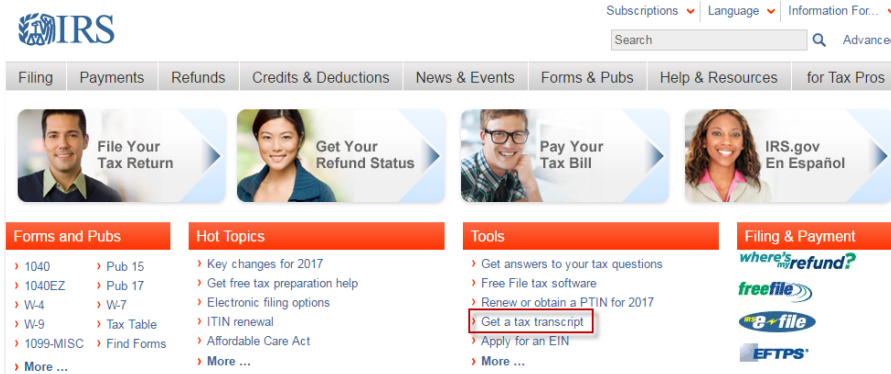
IRS

Subscriptions ⌄ Language ⌄ Information For... ⌄

Search

Advanced

Filing | Payments | Refunds | Credits & Deductions | News & Events | Forms & Pubs | Help & Resources | for Tax Pros

File Your Tax Return

Get Your Refund Status

Pay Your Tax Bill

IRS.gov En Español

Forms and Pubs

› 1040
› 1040EZ
› W-4
› W-9
› 1099-MISC
› Pub 15
› Pub 17
› W-7
› Tax Table
› Find Forms
› More ...

Hot Topics

› Key changes for 2017
› Get free tax preparation help
› Electronic filing options
› ITIN renewal
› Affordable Care Act
› More ...

Tools

› Get answers to your tax questions
› Free File tax software
› Renew or obtain a PTIN for 2017
› Get a tax transcript
› Apply for an EIN
› More ...

Filing & Payment

where's my refund?

free file

IRS e-file

EFTPS